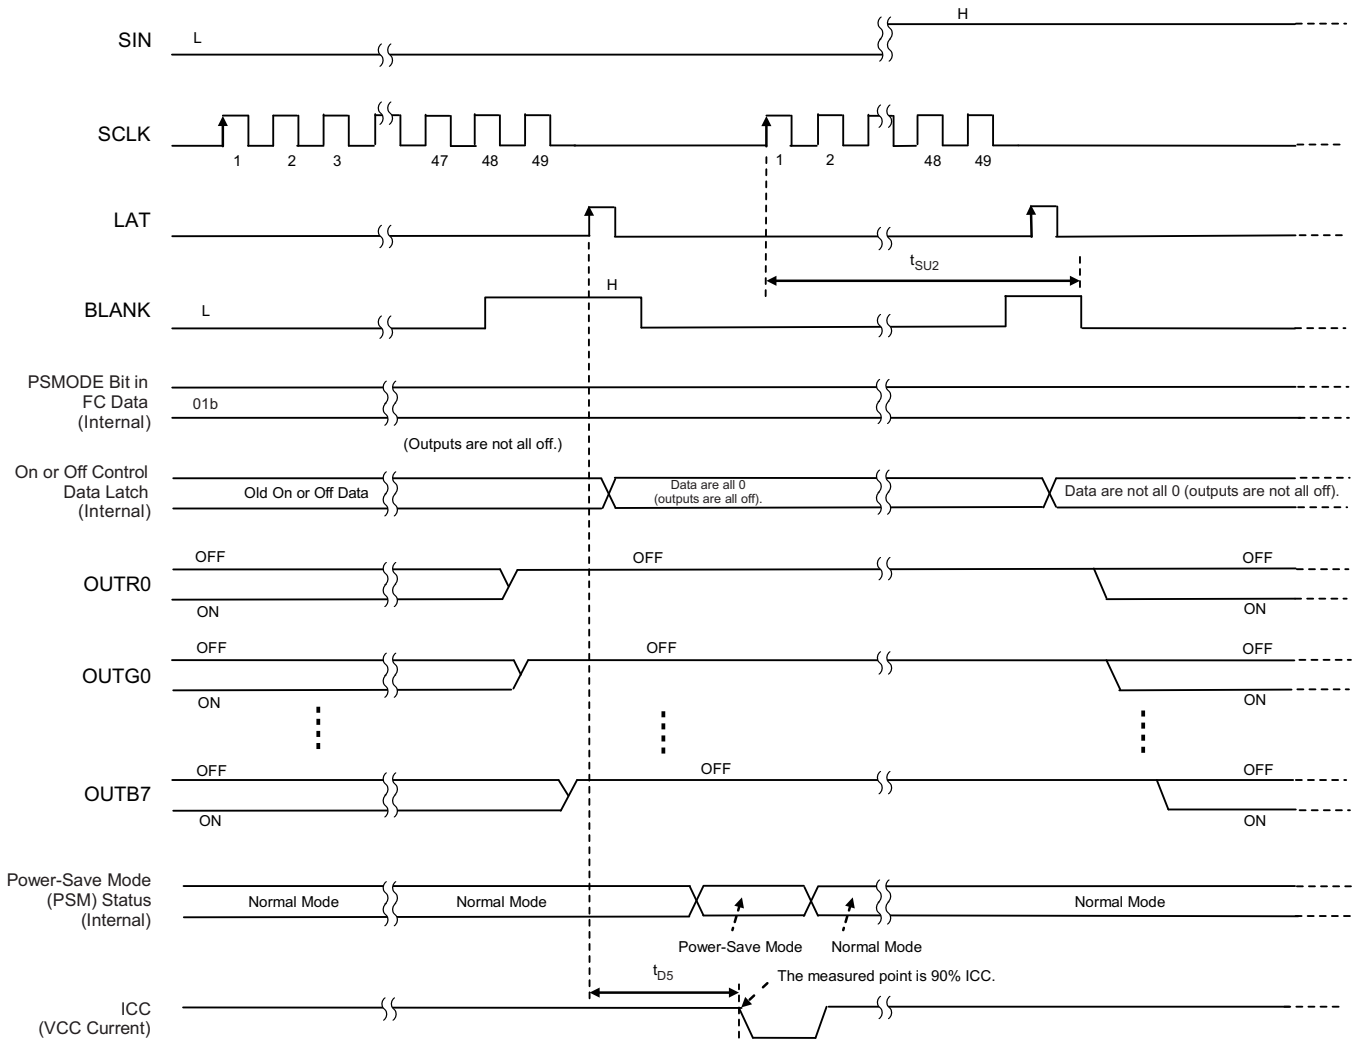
SIN
L
H

SCLK
1 2 3 47 48 49
1 2 48 49

LAT
$t_{SU2}$

BLANK
L
H

PSMODE Bit in FC Data (Internal)
01b
(Outputs are not all off.)

On or Off Control Data Latch (Internal)
Old On or Off Data
Data are all 0 (outputs are all off).
Data are not all 0 (outputs are not all off).

OUTR0
OFF
ON
OFF
OFF
ON

OUTG0
OFF
ON
OFF
OFF
ON

OUTB7
OFF
ON
OFF
OFF
ON

Power-Save Mode (PSM) Status (Internal)
Normal Mode
Normal Mode
Normal Mode
Power-Save Mode
Normal Mode

$t_{D5}$
The measured point is 90% ICC.

ICC (VCC Current)